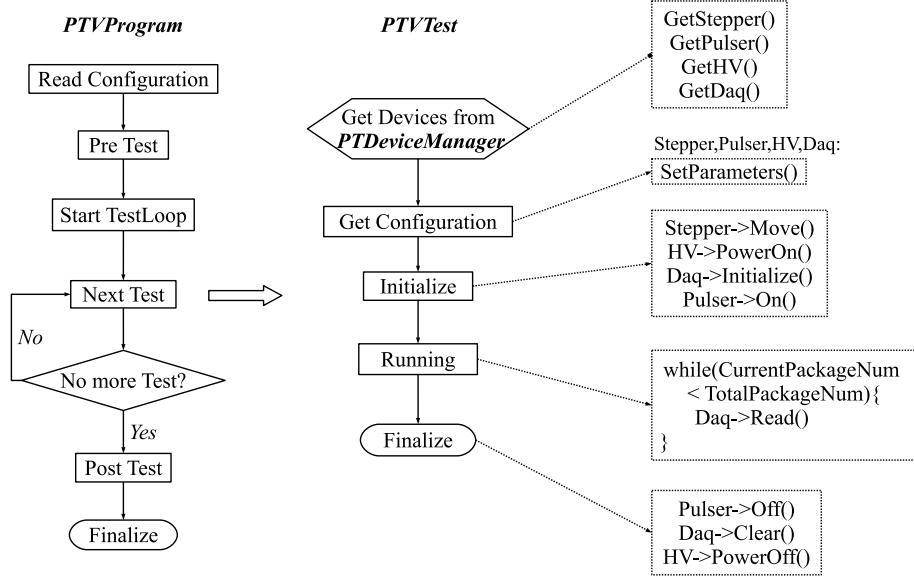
PTVProgram

Read Configuration

Pre Test

Start TestLoop

Next Test

No

No more Test?

Yes

Post Test

Finalize

PTVTest

Get Devices from PTDeviceManager

Get Configuration

Initialize

Running

Finalize

GetStepper()
GetPulser()
GetHV()
GetDaq()

Stepper,Pulser,HV,Daq:
SetParameters()

Stepper->Move()
HV->PowerOn()
Daq->Initialize()
Pulser->On()

while(CurrentPackageNum < TotalPackageNum){
Daq->Read()
}

Pulser->Off()
Daq->Clear()
HV->PowerOff()